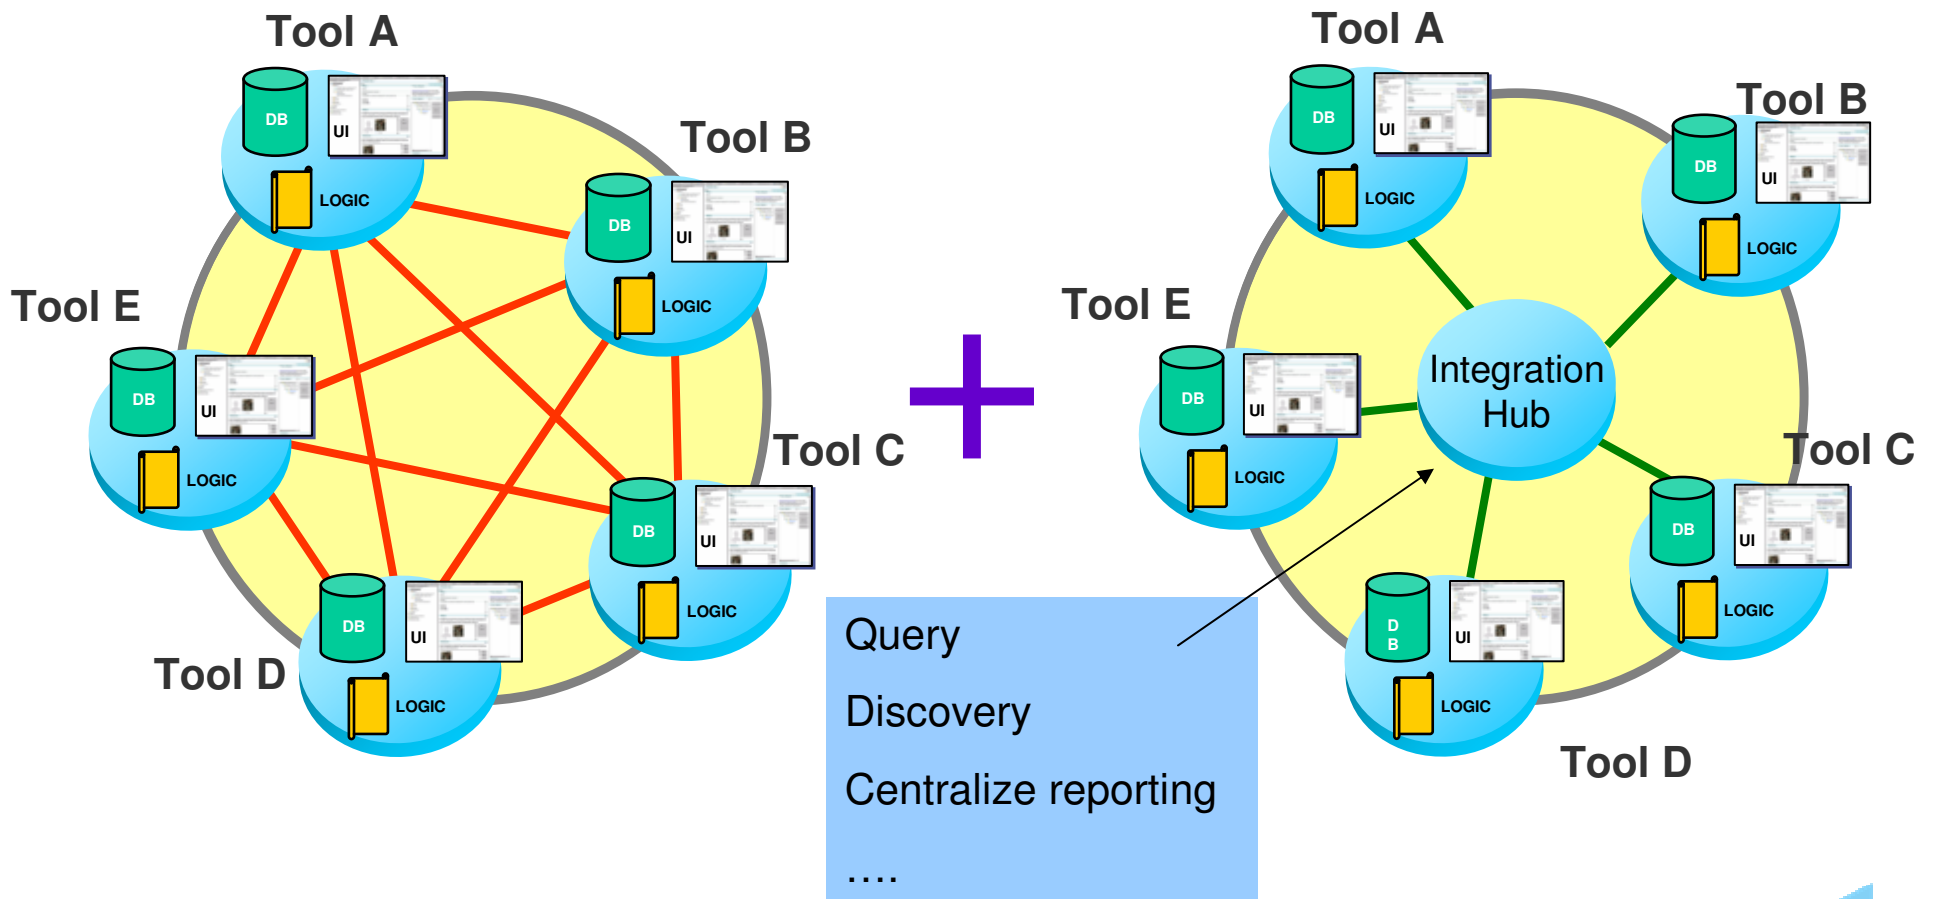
Tool A

DB

UI

LOGIC

Tool B

DB

UI

LOGIC

Tool E

DB

UI

LOGIC

Tool C

DB

UI

LOGIC

Tool D

DB

UI

LOGIC

+

Tool A

DB

UI

LOGIC

Tool B

DB

UI

LOGIC

Tool E

DB

UI

LOGIC

Integration Hub

Tool C

DB

UI

LOGIC

D B

UI

LOGIC

Tool D

Query

Discovery

Centralize reporting

....